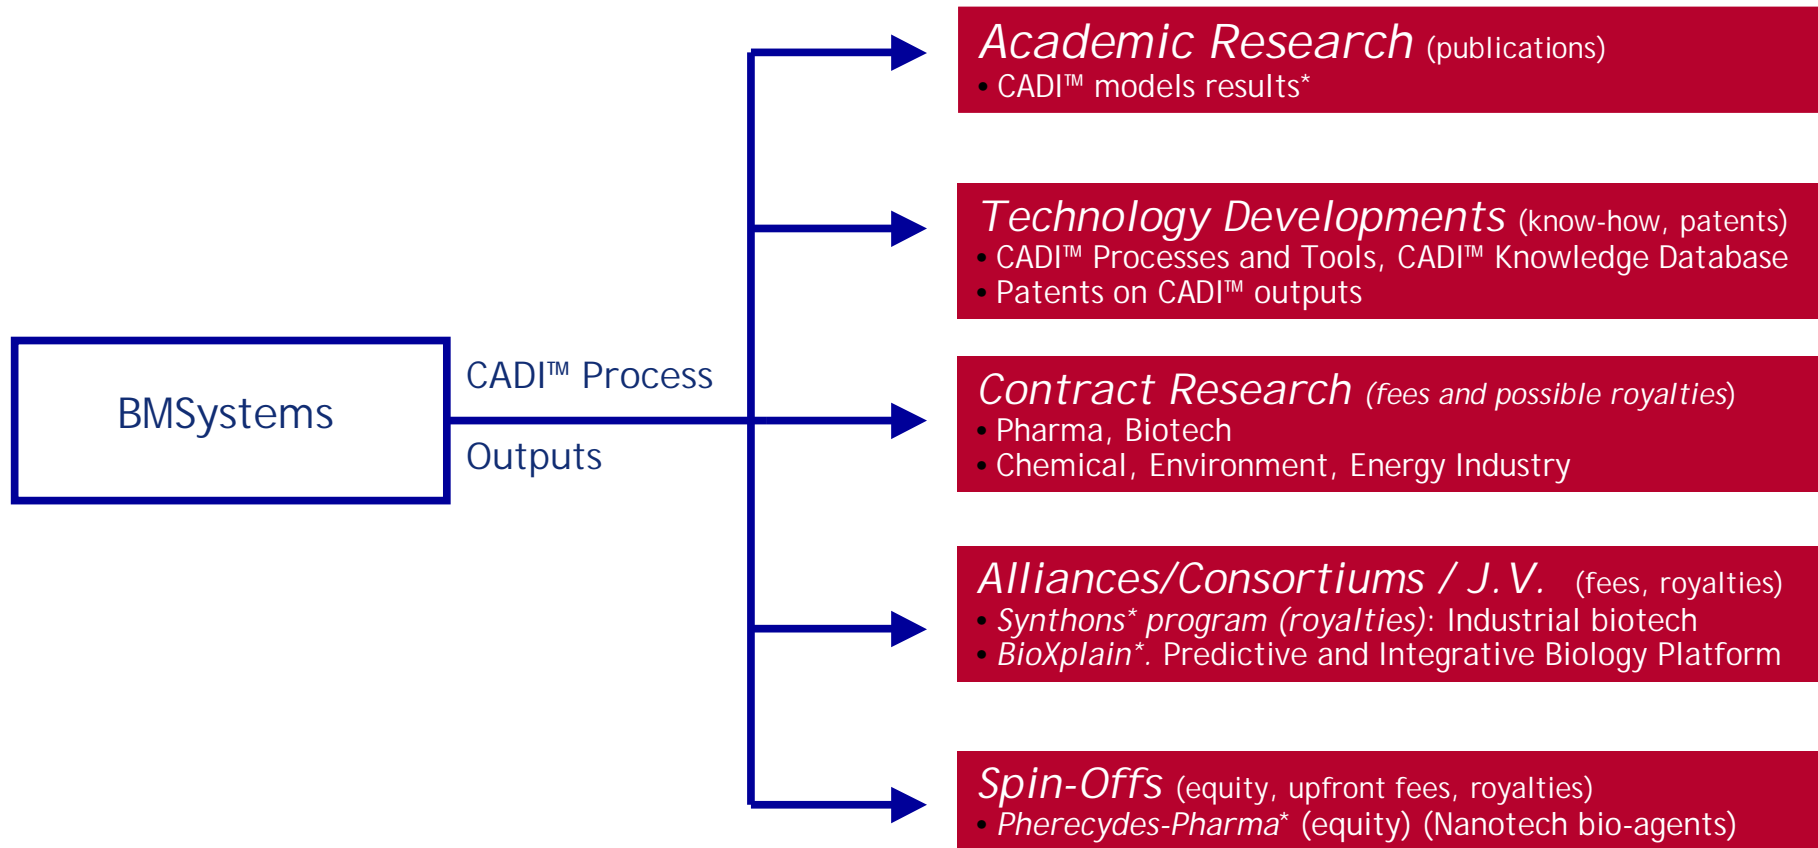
BMSystems

CADI™ Process

Outputs

Academic Research (publications)
• CADI™ models results*

Technology Developments (know-how, patents)
• CADI™ Processes and Tools, CADI™ Knowledge Database
• Patents on CADI™ outputs

Contract Research (fees and possible royalties)
• Pharma, Biotech
• Chemical, Environment, Energy Industry

Alliances/Consortiums / J.V. (fees, royalties)
• Synthons* program (royalties): Industrial biotech
• BioXplain*. Predictive and Integrative Biology Platform

Spin-Offs (equity, upfront fees, royalties)
• Pherecydes-Pharma* (equity) (Nanotech bio-agents)